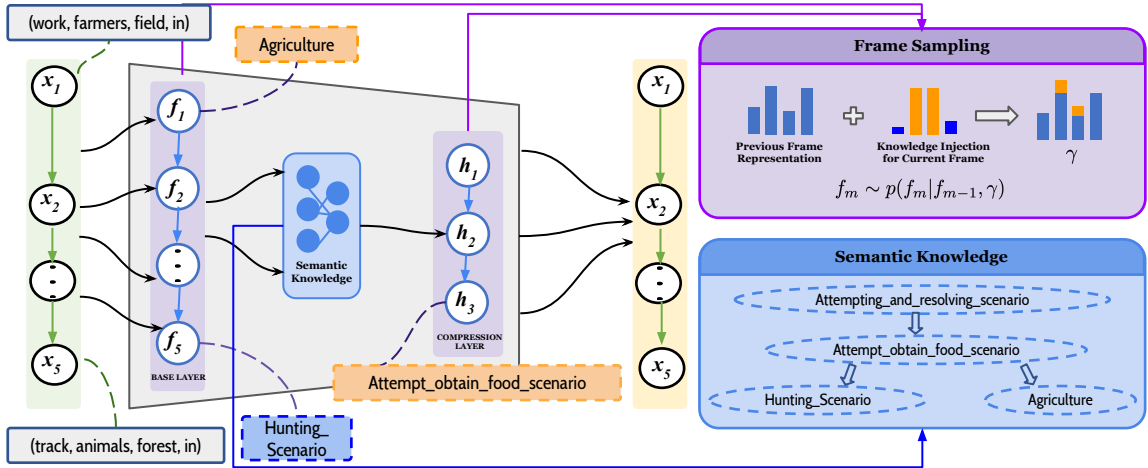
(work, farmers, field, in)

Agriculture

$x_1$
$x_2$
:
$x_5$

$f_1$
$f_2$
:
$f_5$
BASE LAYER

Semantic Knowledge

$h_1$
$h_2$
$h_3$
COMPRESSION LAYER

$x_1$
$x_2$
:
$x_5$

Attempt_obtain_food_scenario

Hunting_ Scenario

(track, animals, forest, in)

Frame Sampling

Previous Frame Representation

Knowledge Injection for Current Frame

$\gamma$

$f_m \sim p(f_m|f_{m-1}, \gamma)$

Semantic Knowledge

Attempting_and_resolving_scenario

Attempt_obtain_food_scenario

Hunting_Scenario

Agriculture